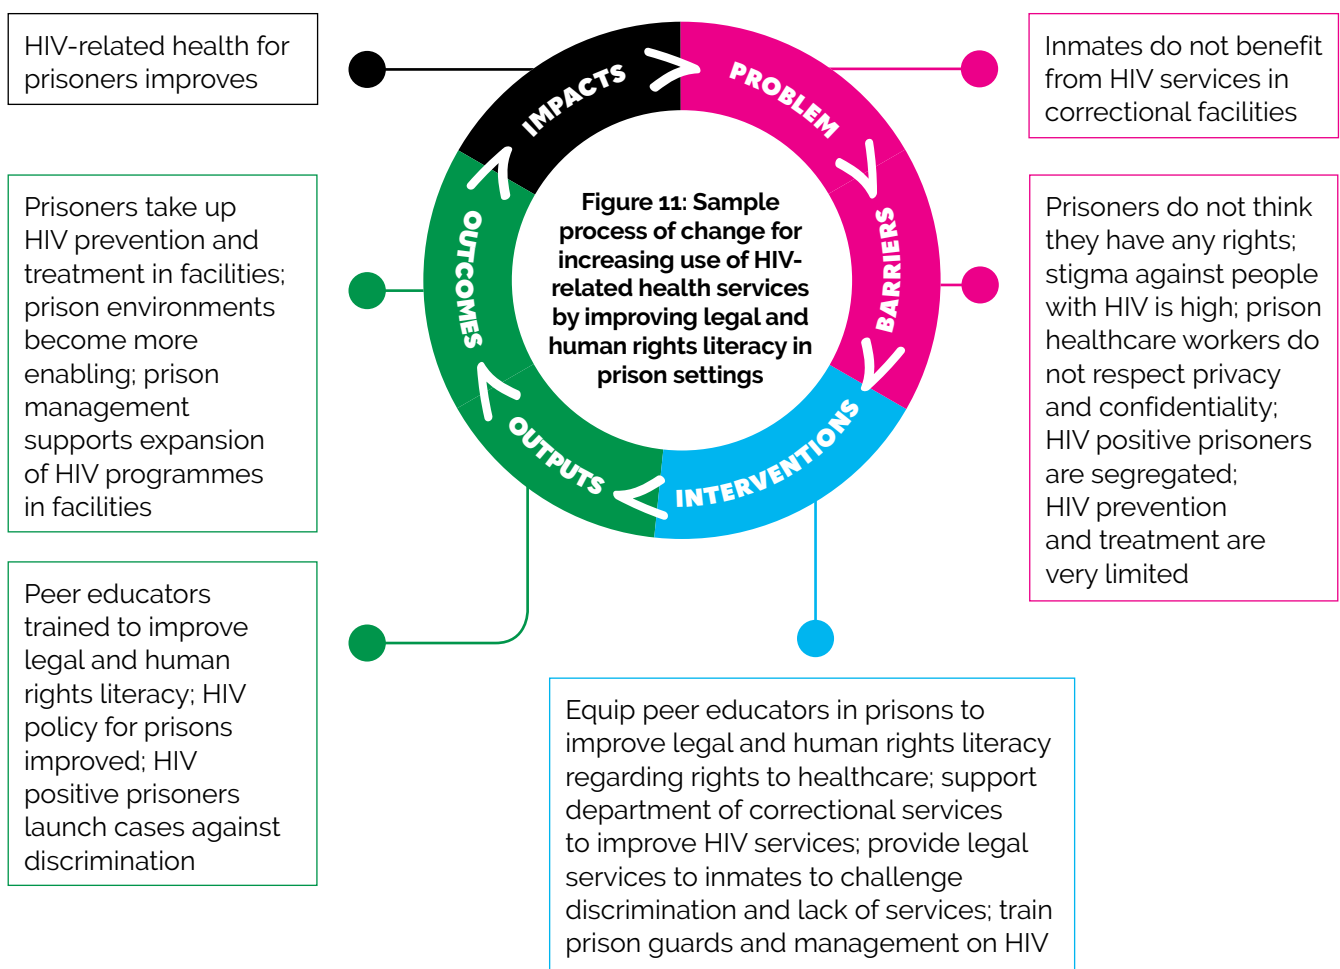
HIV-related health for prisoners improves

IMPACTS

PROBLEM

Inmates do not benefit from HIV services in correctional facilities

Prisoners take up HIV prevention and treatment in facilities; prison environments become more enabling; prison management supports expansion of HIV programmes in facilities

OUTCOMES

Figure 11: Sample process of change for increasing use of HIV-related health services by improving legal and human rights literacy in prison settings

BARRIERS

Prisoners do not think they have any rights; stigma against people with HIV is high; prison healthcare workers do not respect privacy and confidentiality; HIV positive prisoners are segregated; HIV prevention and treatment are very limited

OUTPUTS

INTERVENTIONS

Peer educators trained to improve legal and human rights literacy; HIV policy for prisons improved; HIV positive prisoners launch cases against discrimination

Equip peer educators in prisons to improve legal and human rights literacy regarding rights to healthcare; support department of correctional services to improve HIV services; provide legal services to inmates to challenge discrimination and lack of services; train prison guards and management on HIV